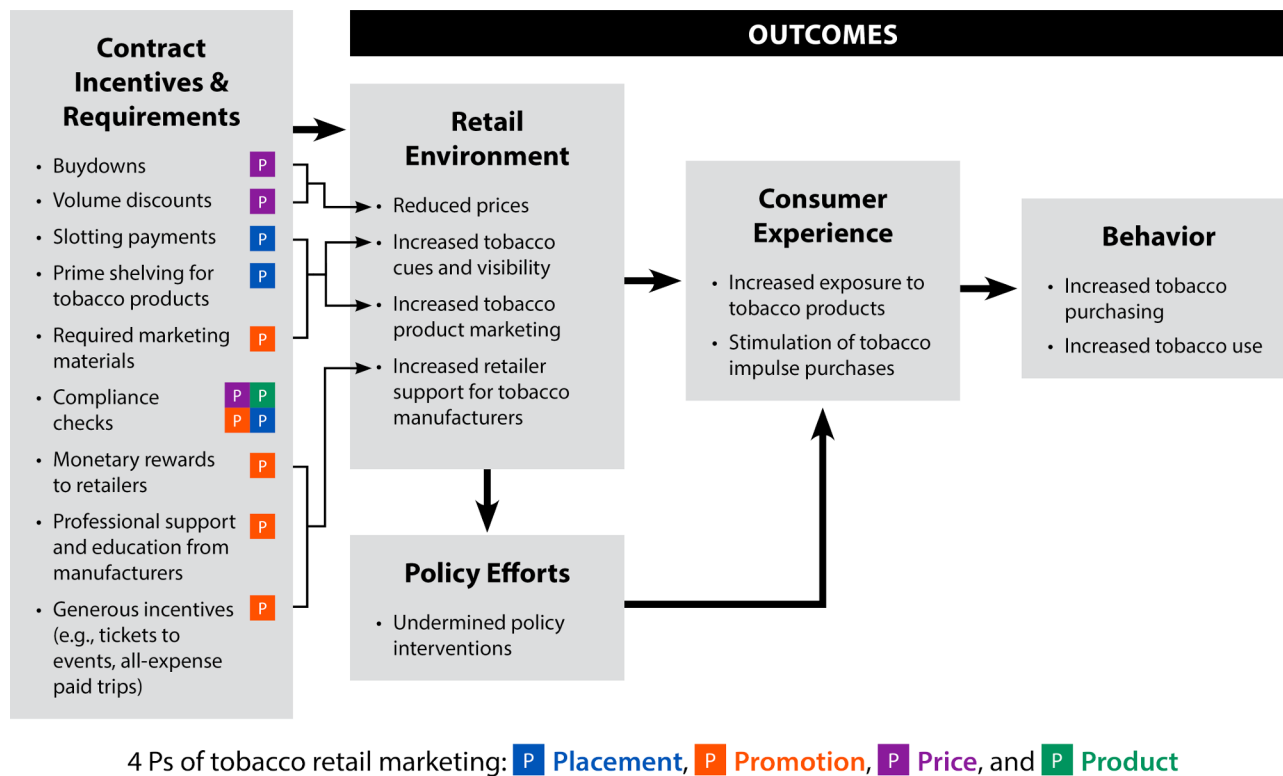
**Contract Incentives & Requirements**

- Buydowns P
- Volume discounts P
- Slotting payments P
- Prime shelving for tobacco products P
- Required marketing materials P
- Compliance checks P P P P
- Monetary rewards to retailers P
- Professional support and education from manufacturers P
- Generous incentives (e.g., tickets to events, all-expense paid trips) P

OUTCOMES

**Retail Environment**

- Reduced prices
- Increased tobacco cues and visibility
- Increased tobacco product marketing
- Increased retailer support for tobacco manufacturers

**Policy Efforts**

- Undermined policy interventions

**Consumer Experience**

- Increased exposure to tobacco products
- Stimulation of tobacco impulse purchases

**Behavior**

- Increased tobacco purchasing
- Increased tobacco use

4 Ps of tobacco retail marketing: P Placement, P Promotion, P Price, and P Product